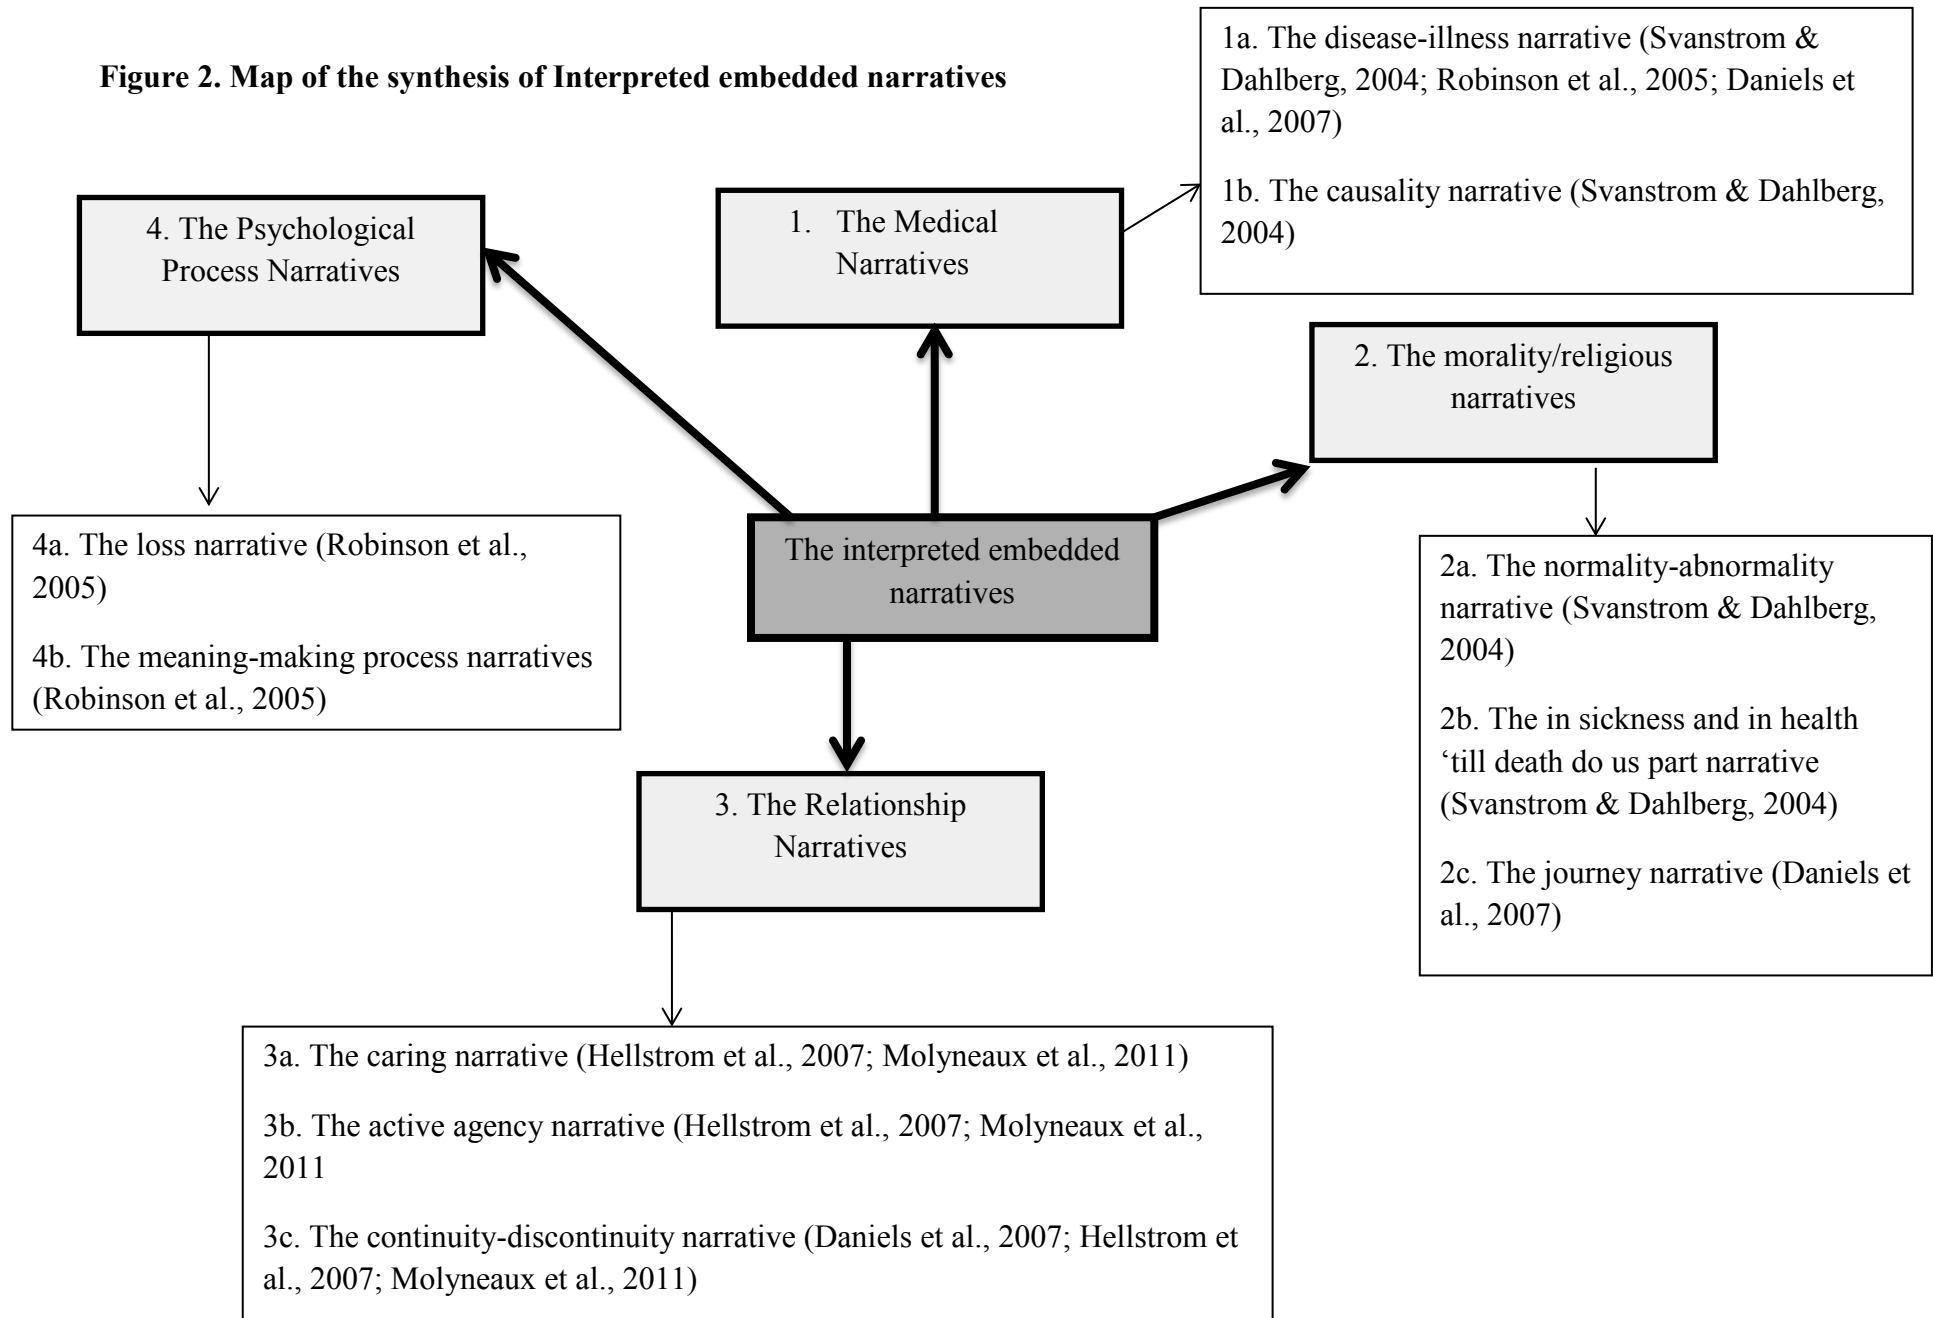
Figure 2. Map of the synthesis of Interpreted embedded narratives

1a. The disease-illness narrative (Svanstrom & Dahlberg, 2004; Robinson et al., 2005; Daniels et al., 2007)

1b. The causality narrative (Svanstrom & Dahlberg, 2004)

4. The Psychological Process Narratives

1. The Medical Narratives

2. The morality/religious narratives

4a. The loss narrative (Robinson et al., 2005)

4b. The meaning-making process narratives (Robinson et al., 2005)

The interpreted embedded narratives

2a. The normality-abnormality narrative (Svanstrom & Dahlberg, 2004)

2b. The in sickness and in health 'till death do us part narrative (Svanstrom & Dahlberg, 2004)

2c. The journey narrative (Daniels et al., 2007)

3. The Relationship Narratives

3a. The caring narrative (Hellstrom et al., 2007; Molyneaux et al., 2011)

3b. The active agency narrative (Hellstrom et al., 2007; Molyneaux et al., 2011

3c. The continuity-discontinuity narrative (Daniels et al., 2007; Hellstrom et al., 2007; Molyneaux et al., 2011)